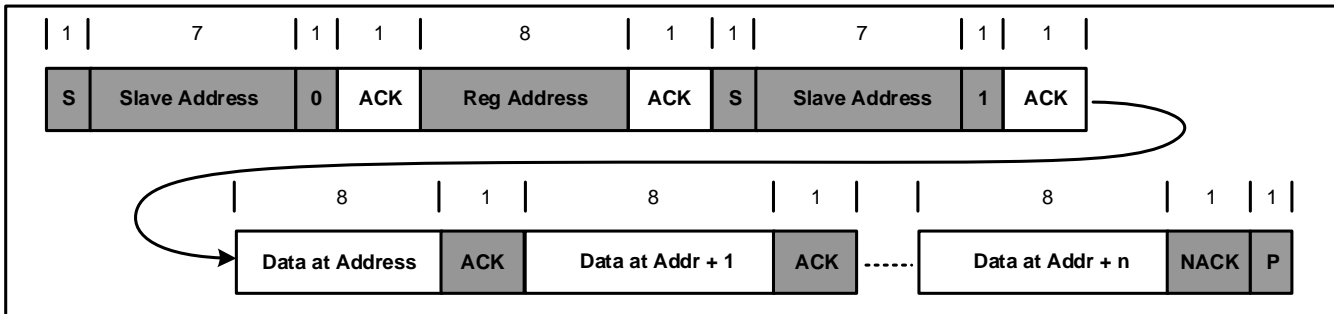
| 1 | 7 | 1 | 1 | 8 | 1 | 1 | 7 | 1 | 1 |
|---|---|---|---|---|---|---|---|---|---|
| S | Slave Address | 0 | ACK | Reg Address | ACK | S | Slave Address | 1 | ACK |

| 8 | 1 | 8 | 1 | | 8 | 1 | 1 |
|---|---|---|---|---|---|---|---|
| Data at Address | ACK | Data at Addr + 1 | ACK | ...... | Data at Addr + n | NACK | P |